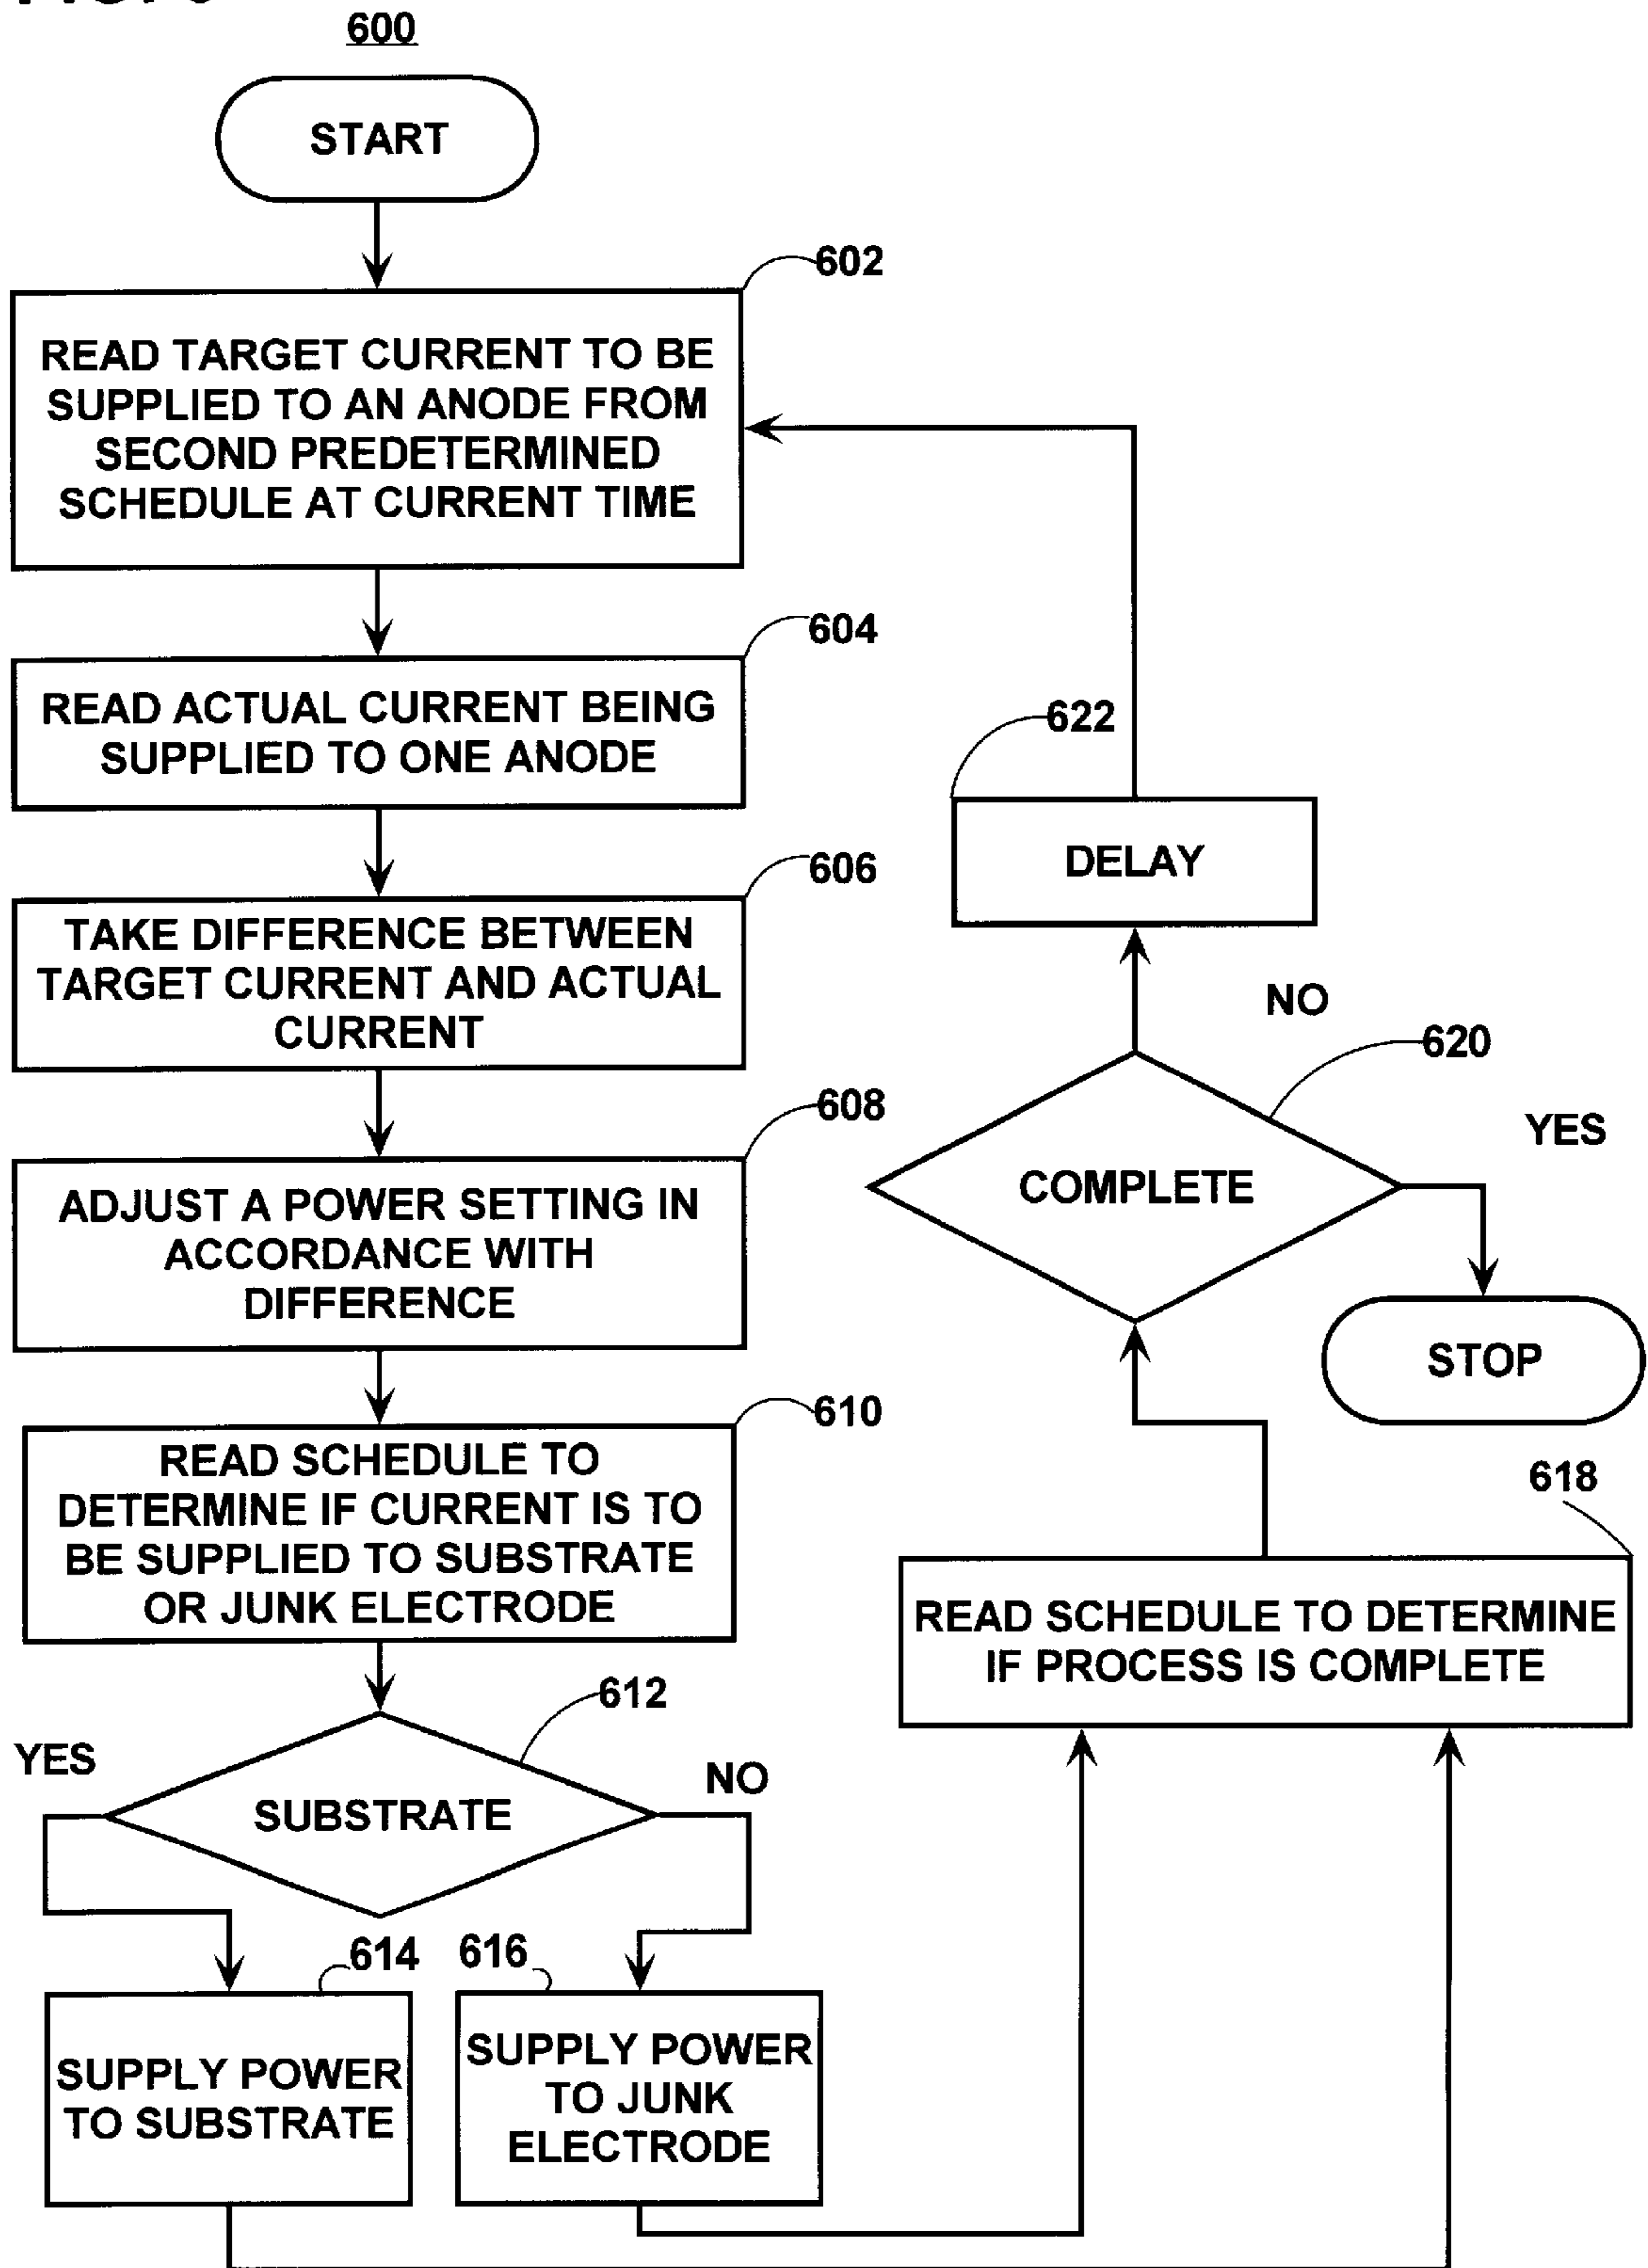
600

START

602

READ TARGET CURRENT TO BE SUPPLIED TO AN ANODE FROM SECOND PREDETERMINED SCHEDULE AT CURRENT TIME

604

READ ACTUAL CURRENT BEING SUPPLIED TO ONE ANODE

606

TAKE DIFFERENCE BETWEEN TARGET CURRENT AND ACTUAL CURRENT

608

ADJUST A POWER SETTING IN ACCORDANCE WITH DIFFERENCE

610

READ SCHEDULE TO DETERMINE IF CURRENT IS TO BE SUPPLIED TO SUBSTRATE OR JUNK ELECTRODE

612

YES

SUBSTRATE

NO

614

616

SUPPLY POWER TO SUBSTRATE

SUPPLY POWER TO JUNK ELECTRODE

622

DELAY

NO

620

YES

COMPLETE

STOP

618

READ SCHEDULE TO DETERMINE IF PROCESS IS COMPLETE